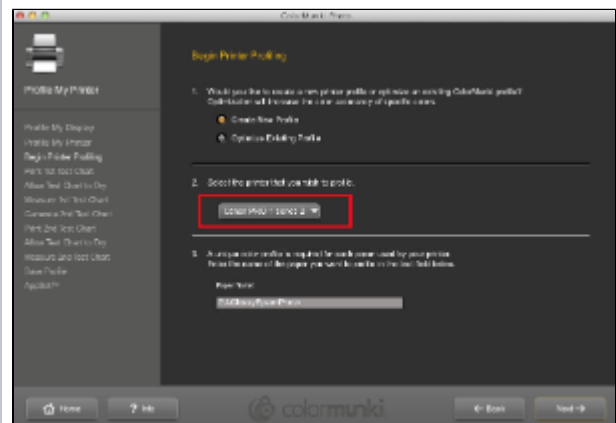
ColorMunki Photo

Profile My Printer

Profile My Display
Profile My Printer
Begin Printer Profiling
Print 1st Test Chart
Allow Test Chart to Dry
Measure 1st Test Chart
Generate 2nd Test Chart
Print 2nd Test Chart
Allow Test Chart to Dry
Measure 2nd Test Chart
Save Profile
Apollo

Begin Printer Profiling

1. Would you like to create a new printer profile or optimize an existing ColorMunki profile? Optimization will increase the color accuracy of specific colors.

Create New Profile

Optimize Existing Profile

2. Select the printer that you wish to profile.

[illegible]

3. A unique color profile is required for each paper used by your printer. Enter the name of the paper you want to profile in the text field below.

Paper Name:

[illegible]

Home ? Info colormunki Back Next